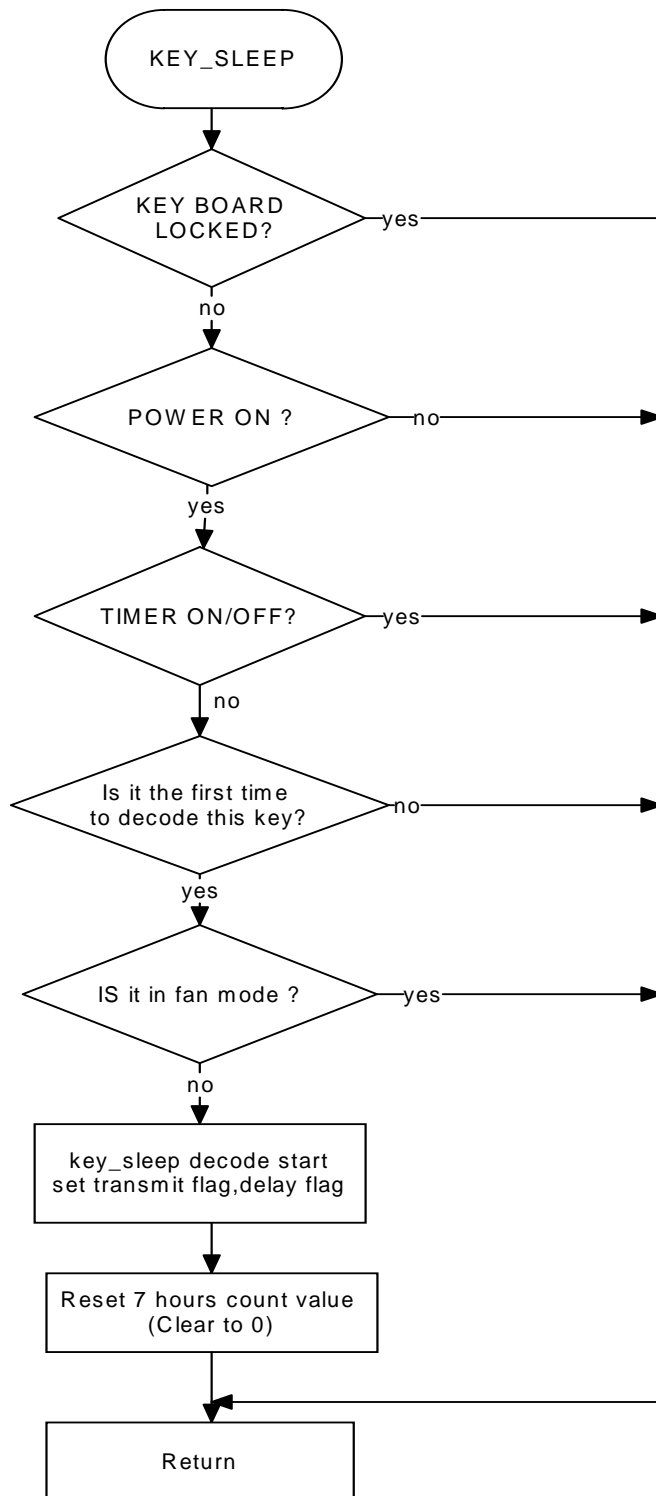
KEY_SLEEP

KEY BOARD LOCKED?

yes

no

POWER ON ?

no

yes

TIMER ON/OFF?

yes

no

Is it the first time to decode this key?

no

yes

IS it in fan mode ?

yes

no

key_sleep decode start
set transmit flag,delay flag

Reset 7 hours count value
(Clear to 0)

Return